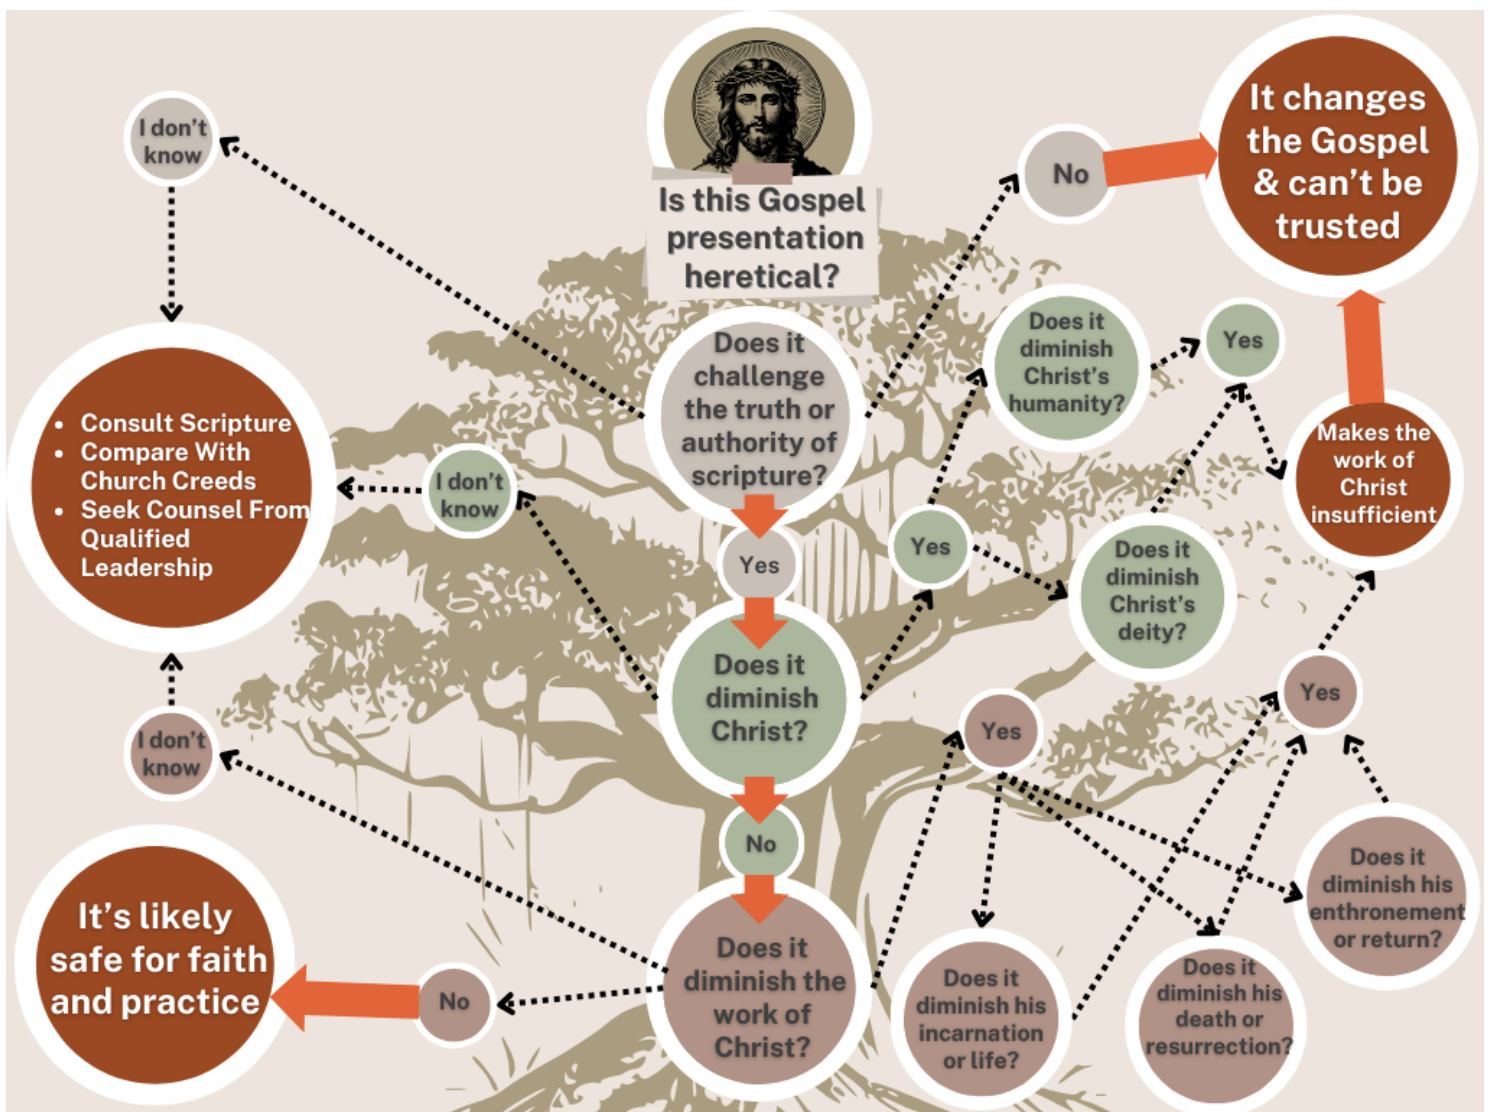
Is this Gospel presentation heretical?

It changes the Gospel & can't be trusted

I don't know

No

Does it challenge the truth or authority of scripture?

Does it diminish Christ's humanity?

Yes

- Consult Scripture
- Compare With Church Creeds
- Seek Counsel From Qualified Leadership

I don't know

Yes

Yes

Makes the work of Christ insufficient

Does it diminish Christ's deity?

Does it diminish Christ?

Yes

Yes

I don't know

No

Does it diminish his enthronement or return?

It's likely safe for faith and practice

No

Does it diminish the work of Christ?

Does it diminish his incarnation or life?

Does it diminish his death or resurrection?